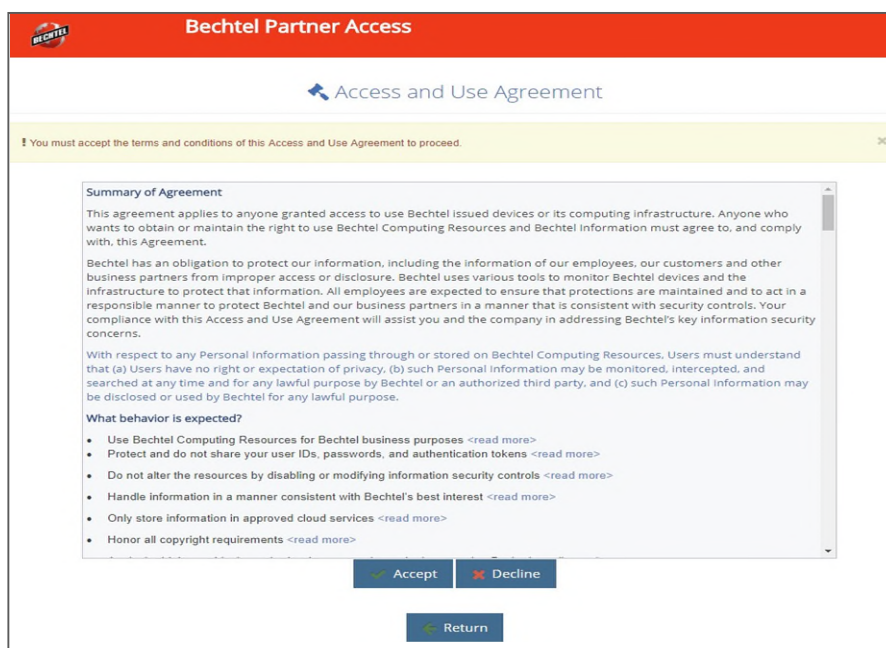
BECHTEL

Bechtel Partner Access

Access and Use Agreement

! You must accept the terms and conditions of this Access and Use Agreement to proceed.

×

Summary of Agreement

This agreement applies to anyone granted access to use Bechtel issued devices or its computing infrastructure. Anyone who wants to obtain or maintain the right to use Bechtel Computing Resources and Bechtel Information must agree to, and comply with, this Agreement.

Bechtel has an obligation to protect our information, including the information of our employees, our customers and other business partners from improper access or disclosure. Bechtel uses various tools to monitor Bechtel devices and the infrastructure to protect that information. All employees are expected to ensure that protections are maintained and to act in a responsible manner to protect Bechtel and our business partners in a manner that is consistent with security controls. Your compliance with this Access and Use Agreement will assist you and the company in addressing Bechtel's key information security concerns.

With respect to any Personal Information passing through or stored on Bechtel Computing Resources, Users must understand that (a) Users have no right or expectation of privacy, (b) such Personal Information may be monitored, intercepted, and searched at any time and for any lawful purpose by Bechtel or an authorized third party, and (c) such Personal Information may be disclosed or used by Bechtel for any lawful purpose.

What behavior is expected?

- Use Bechtel Computing Resources for Bechtel business purposes <read more>
- Protect and do not share your user IDs, passwords, and authentication tokens <read more>
- Do not alter the resources by disabling or modifying information security controls <read more>
- Handle information in a manner consistent with Bechtel's best interest <read more>
- Only store information in approved cloud services <read more>
- Honor all copyright requirements <read more>
- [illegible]

Accept

Decline

Return